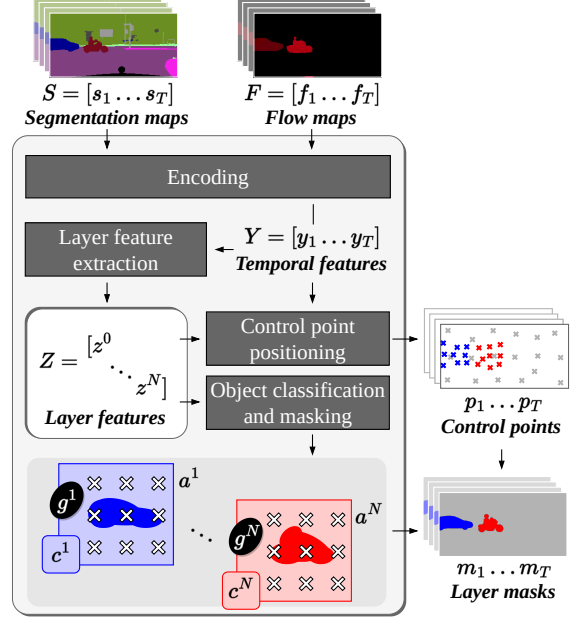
$S = [s_1 \dots s_T]$
Segmentation maps

$F = [f_1 \dots f_T]$
Flow maps

Encoding

Layer feature extraction

$Y = [y_1 \dots y_T]$
Temporal features

$Z = \begin{bmatrix} z^0 & & \\ & \ddots & \\ & & z^N \end{bmatrix}$
Layer features

Control point positioning

Object classification and masking

$p_1 \dots p_T$
Control points

$g^1$
$a^1$
$c^1$

$g^N$
$a^N$
$c^N$

$m_1 \dots m_T$
Layer masks